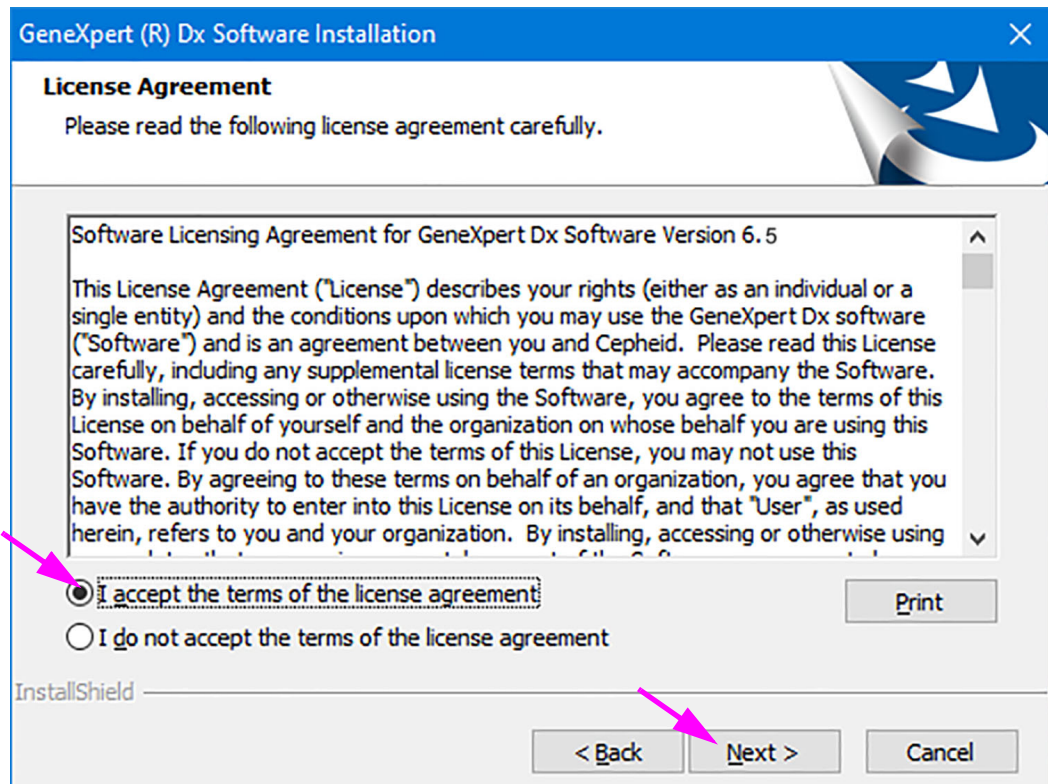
GeneXpert (R) Dx Software Installation

License Agreement

Please read the following license agreement carefully.

Software Licensing Agreement for GeneXpert Dx Software Version 6.5

This License Agreement ("License") describes your rights (either as an individual or a single entity) and the conditions upon which you may use the GeneXpert Dx software ("Software") and is an agreement between you and Cepheid. Please read this License carefully, including any supplemental license terms that may accompany the Software. By installing, accessing or otherwise using the Software, you agree to the terms of this License on behalf of yourself and the organization on whose behalf you are using this Software. If you do not accept the terms of this License, you may not use this Software. By agreeing to these terms on behalf of an organization, you agree that you have the authority to enter into this License on its behalf, and that "User", as used herein, refers to you and your organization. By installing, accessing or otherwise using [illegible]

I accept the terms of the license agreement

I do not accept the terms of the license agreement

Print

InstallShield

< Back

Next >

Cancel